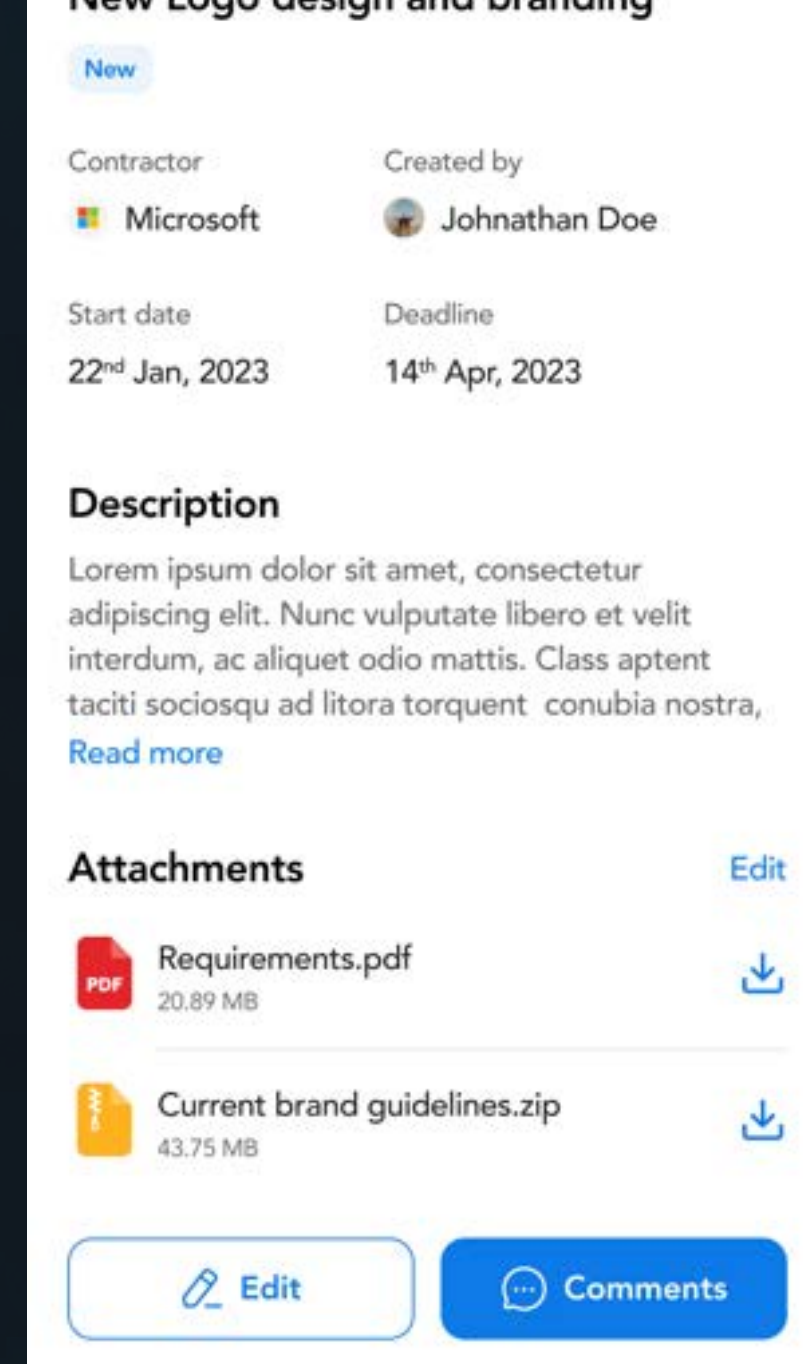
New Logo design and branding

New

Contractor
Microsoft

Created by
Johnathan Doe

Start date
22$^{nd}$ Jan, 2023

Deadline
14$^{th}$ Apr, 2023

Description

Lorem ipsum dolor sit amet, consectetur adipiscing elit. Nunc vulputate libero et velit interdum, ac aliquet odio mattis. Class aptent taciti sociosqu ad litora torquent conubia nostra,
Read more

Attachments
Edit

PDF
Requirements.pdf
20.89 MB

Current brand guidelines.zip
43.75 MB

Edit
Comments